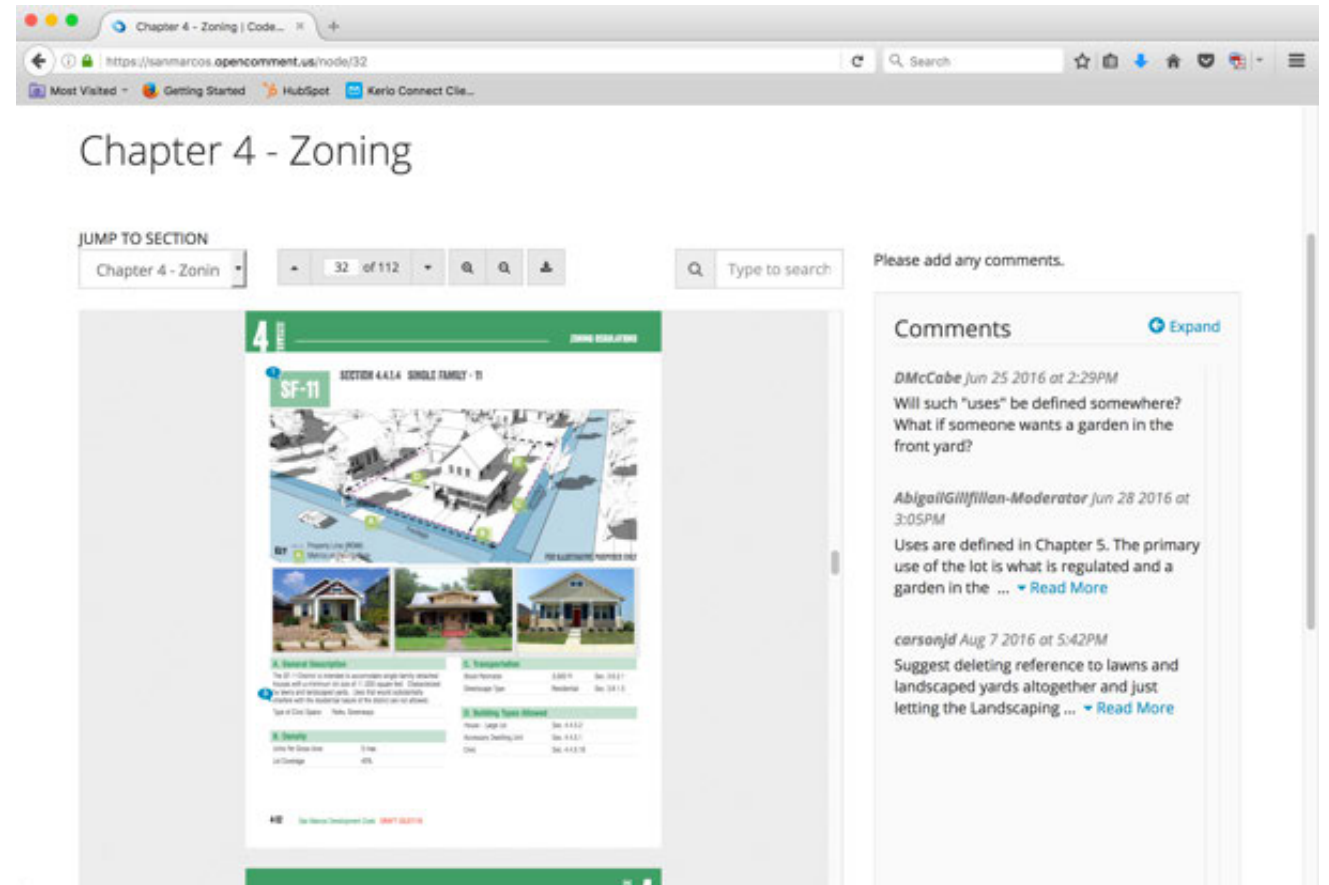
Chapter 4 - Zoning | Code... ×

https://sanmarcos.opencomment.us/node/32

Search

Most Visited Getting Started HubSpot Kerio Connect Clie...

Chapter 4 - Zoning

JUMP TO SECTION

Chapter 4 - Zonin

32 of 112

Type to search

Please add any comments.

4

ZONING REGULATIONS

SF-11

SECTION 4.4.1.4 SINGLE FAMILY - 11

A. General Description

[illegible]

B. Density

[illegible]

C. Transportation

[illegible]

D. Building Types Allowed

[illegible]

Comments

Expand

DMcCabe Jun 25 2016 at 2:29PM

Will such "uses" be defined somewhere? What if someone wants a garden in the front yard?

AbigailGillfillan-Moderator Jun 28 2016 at 3:05PM

Uses are defined in Chapter 5. The primary use of the lot is what is regulated and a garden in the ... Read More

carsonjd Aug 7 2016 at 5:42PM

Suggest deleting reference to lawns and landscaped yards altogether and just letting the Landscaping ... Read More